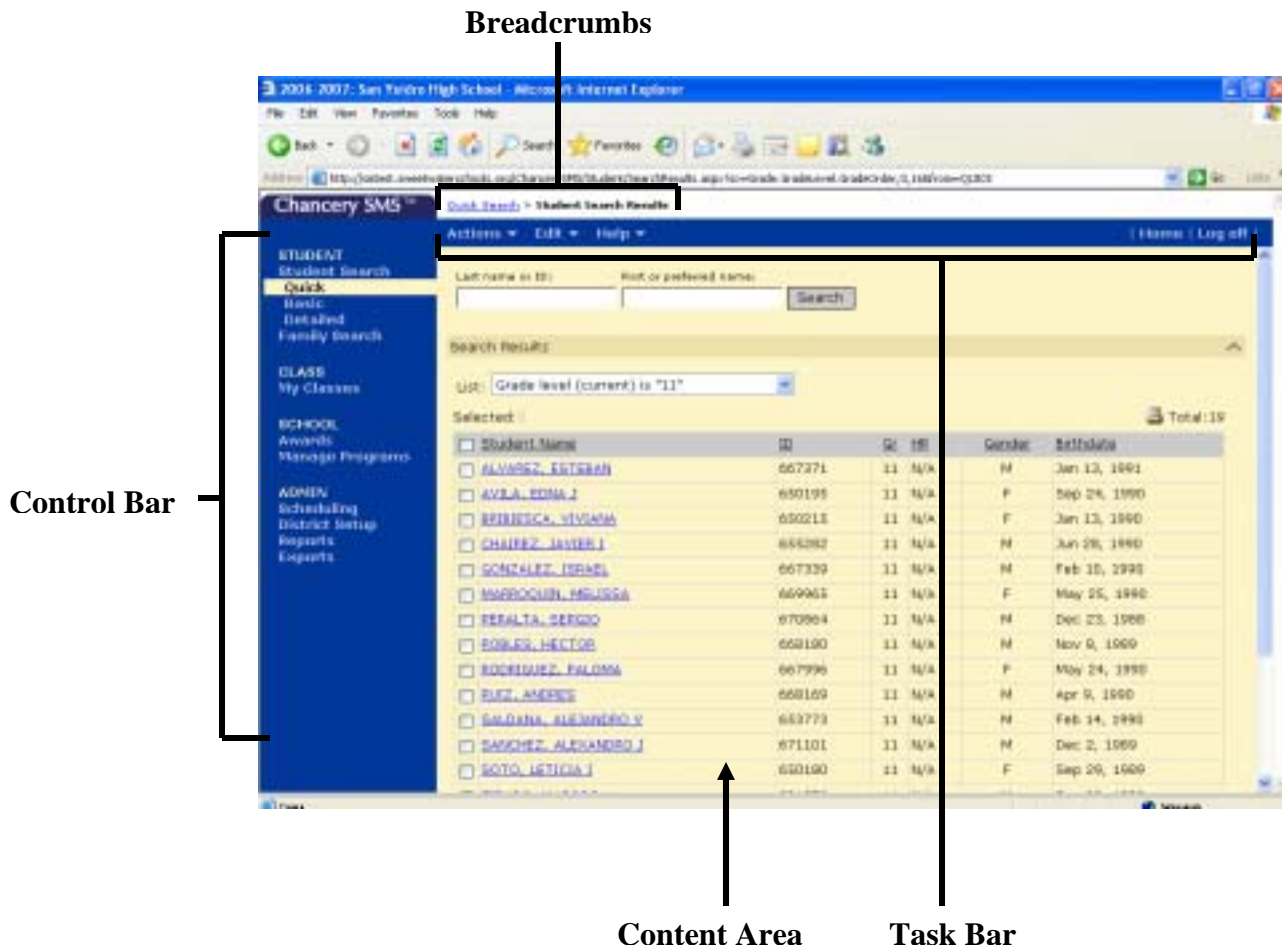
Breadcrumbs

2006-2007: San Ysidro High School - Microsoft Internet Explorer

File Edit View Favorites Tools Help

Back Search Favorites

Address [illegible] Go Links

Chancery SMS

Quick Search > Student Search Results

Actions ▾ Edit ▾ Help ▾ | Home | Log off

STUDENT
Student Search
Quick
Basic
Detailed
Family Search

CLASS
My Classes

SCHOOL
Awards
Manage Programs

ADMIN
Scheduling
District Setup
Reports
Exports

Last name or ID: First or preferred name: Search

Search Results

List: Grade level (current) is "11"

Selected: Total: 19

| | Student Name | ID | Gr | HR | Gender | Birthdate |
|---|---|---|---|---|---|---|
| ☐ | ALVAREZ, ESTEBAN | 667371 | 11 | N/A | M | Jan 13, 1991 |
| ☐ | AVILA, EDNA J | 650195 | 11 | N/A | F | Sep 24, 1990 |
| ☐ | BRIBIESCA, VIVIANA | 650213 | 11 | N/A | F | Jan 13, 1990 |
| ☐ | CHAIREZ, JAVIER I | 655282 | 11 | N/A | M | Jun 28, 1990 |
| ☐ | GONZALEZ, ISRAEL | 667339 | 11 | N/A | M | Feb 10, 1990 |
| ☐ | MARROQUIN, MELISSA | 669965 | 11 | N/A | F | May 25, 1990 |
| ☐ | PERALTA, SERGIO | 670964 | 11 | N/A | M | Dec 23, 1988 |
| ☐ | ROBLES, HECTOR | 668180 | 11 | N/A | M | Nov 9, 1989 |
| ☐ | RODRIGUEZ, PALOMA | 667996 | 11 | N/A | F | May 24, 1990 |
| ☐ | RUIZ, ANDRES | 668169 | 11 | N/A | M | Apr 9, 1990 |
| ☐ | SALDANA, ALEJANDRO V | 653773 | 11 | N/A | M | Feb 14, 1990 |
| ☐ | SANCHEZ, ALEXANDRO J | 671101 | 11 | N/A | M | Dec 2, 1989 |
| ☐ | SOTO, LETICIA I | 650190 | 11 | N/A | F | Sep 29, 1989 |

Done Internet

Control Bar

Content Area

Task Bar